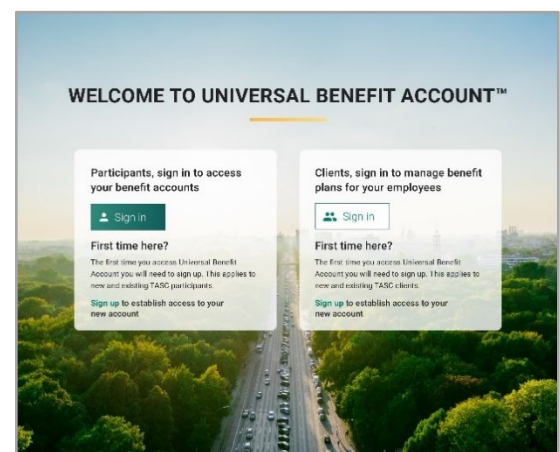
WELCOME TO UNIVERSAL BENEFIT ACCOUNT™

Participants, sign in to access your benefit accounts

Sign in

First time here?

The first time you access Universal Benefit Account you will need to sign up. This applies to new and existing TASC participants.

Sign up to establish access to your new account

Clients, sign in to manage benefit plans for your employees

Sign in

First time here?

The first time you access Universal Benefit Account you will need to sign up. This applies to new and existing TASC clients.

Sign up to establish access to your new account